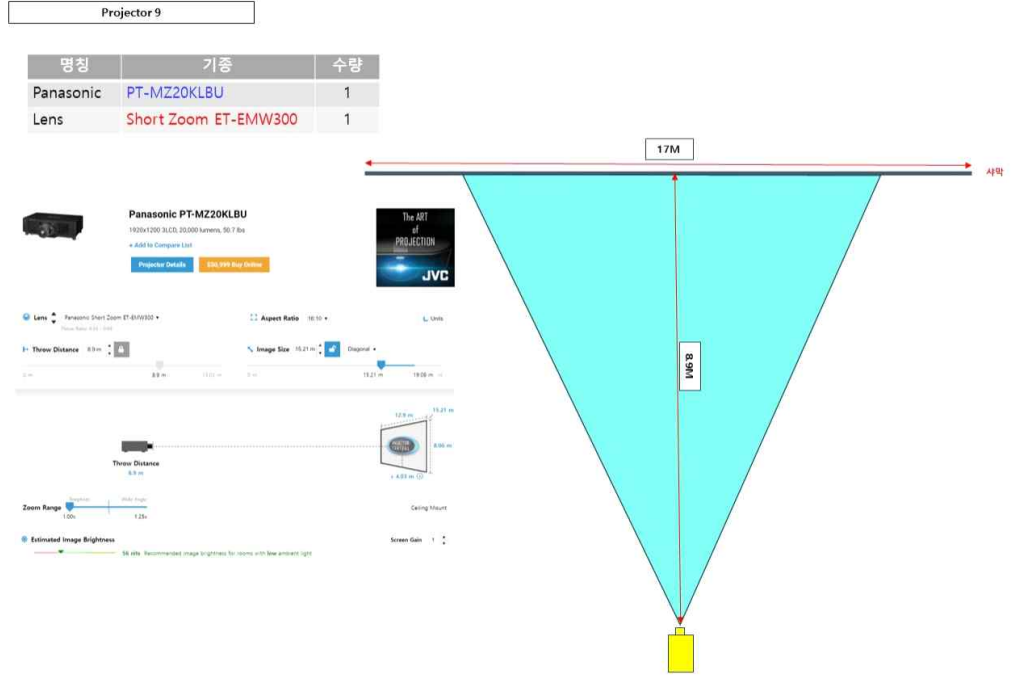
Projector 9

| 명칭 | 기종 | 수량 |
|---|---|---|
| Panasonic | PT-MZ20KLBU | 1 |
| Lens | Short Zoom ET-EMW300 | 1 |

17M

샤막

8.9M

Panasonic PT-MZ20KLBU

1920x1200 3LCD, 20,000 lumens, 50.7 lbs

+ Add to Compare List

Projector Details

$50,999 Buy Online

The ART of PROJECTION

JVC

Lens Panasonic Short Zoom ET-EMW300

Aspect Ratio 16:10

Units

Throw Distance 8.9 m

Image Size 15.21 m

Diagonal

8.9 m

15.21 m

19.08 m

12.9 m

15.21 m

8.06 m

4.03 m

Throw Distance

8.9 m

Zoom Range

1.00x

1.25x

Ceiling Mount

Estimated Image Brightness

Screen Gain 1

56 nits Recommended image brightness for rooms with low ambient light